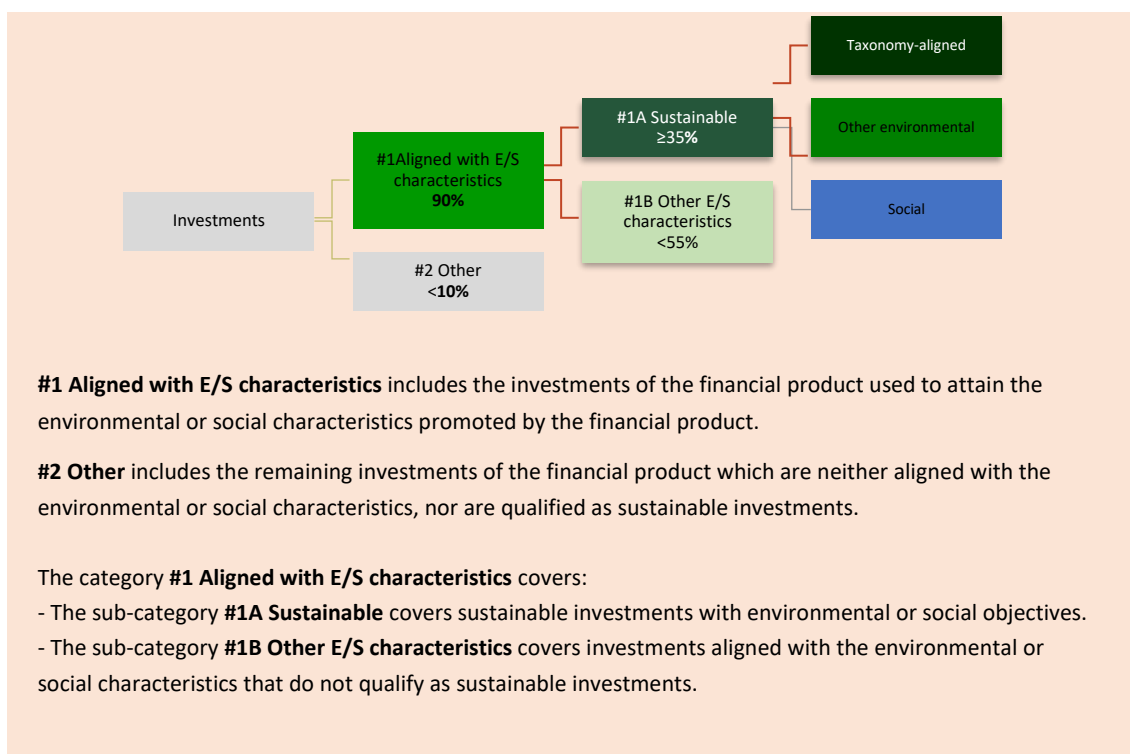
Taxonomy-aligned

#1A Sustainable
≥35**%**

Other environmental

#1Aligned with E/S characteristics
**90%**

Investments

#1B Other E/S characteristics
<55%

Social

#2 Other
<**10%**

**#1 Aligned with E/S characteristics** includes the investments of the financial product used to attain the environmental or social characteristics promoted by the financial product.

**#2 Other** includes the remaining investments of the financial product which are neither aligned with the environmental or social characteristics, nor are qualified as sustainable investments.

The category **#1 Aligned with E/S characteristics** covers:
- The sub-category **#1A Sustainable** covers sustainable investments with environmental or social objectives.
- The sub-category **#1B Other E/S characteristics** covers investments aligned with the environmental or social characteristics that do not qualify as sustainable investments.